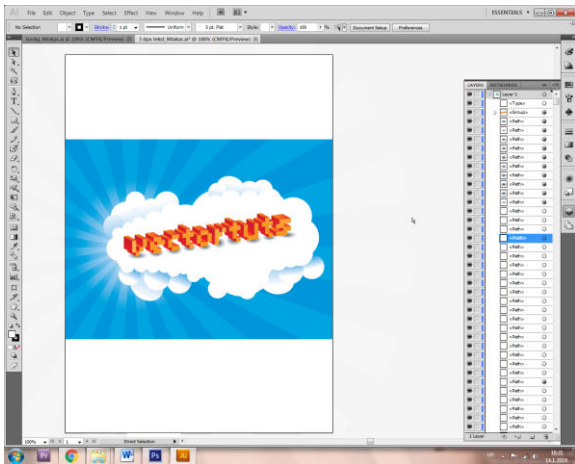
Ai File Edit Object Type Select Effect View Window Help

ESSENTIALS

No Selection Stroke: 1 pt Uniform 5 pt. Flat Style: Opacity: 100 % Document Setup Preferences

Pixelty_Bitlabs.ai @ 100% (CMYK/Preview) 3-dpe Select_Bitlabs.ai* @ 100% (CMYK/Preview)

vectortuts

LAYERS ARTBOARDS

Layer 1
<Type>
<Group>
<Path>
<Path>
<Path>
<Path>
<Path>
<Path>
<Path>
<Path>
<Path>
<Path>
<Path>
<Path>
<Path>
<Path>
<Path>
<Path>
<Path>
<Path>
<Path>
<Path>
<Path>
<Path>
<Path>
<Path>
<Path>
<Path>
<Path>
<Path>
<Path>
<Path>
<Path>
<Path>
<Path>
<Path>

1 Layer

100% 1 Direct Selection

Ps W Ps Ai

10:31
14.1.2010